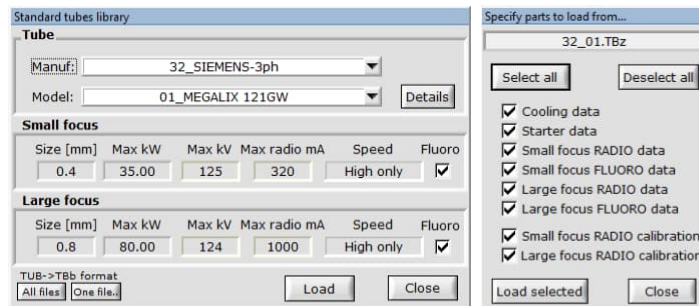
Standard tubes library

Tube

Manuf: 32_SIEMENS-3ph

Model: 01_MEGALIX 121GW

Details

Small focus

| Size [mm] | Max kW | Max kV | Max radio mA | Speed | Fluoro |
|---|---|---|---|---|---|
| 0.4 | 35.00 | 125 | 320 | High only | ☑ |

Large focus

| Size [mm] | Max kW | Max kV | Max radio mA | Speed | Fluoro |
|---|---|---|---|---|---|
| 0.8 | 80.00 | 124 | 1000 | High only | ☑ |

TUB->TBb format

All files

One file..

Load

Close

Specify parts to load from...

32_01.TBz

Select all

Deselect all

☑ Cooling data
☑ Starter data
☑ Small focus RADIO data
☑ Small focus FLUORO data
☑ Large focus RADIO data
☑ Large focus FLUORO data
☑ Small focus RADIO calibration
☑ Large focus RADIO calibration

Load selected

Close